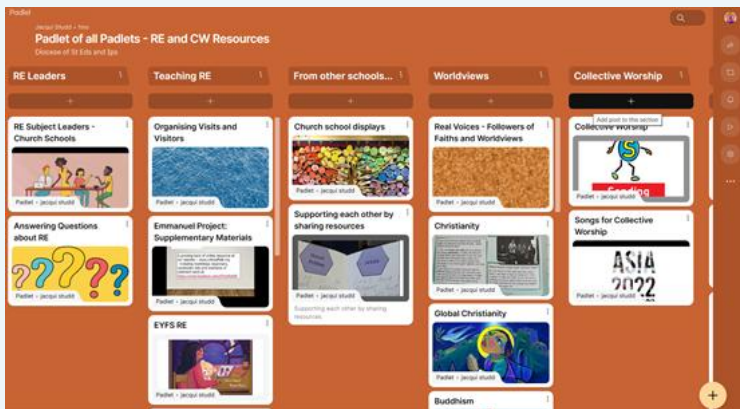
Padlet

Jacqui Studd • 1mo

Padlet of all Padlets - RE and CW Resources

Diocese of St Eds and Ips

RE Leaders

+

RE Subject Leaders - Church Schools

Padlet • jacqui studd

Answering Questions about RE

Padlet • jacqui studd

Teaching RE

+

Organising Visits and Visitors

Padlet • jacqui studd

Emmanuel Project: Supplementary Materials

Padlet • jacqui studd

EYFS RE

From other schools...

+

Church school displays

Padlet • jacqui studd

Supporting each other by sharing resources

Padlet • jacqui studd

Supporting each other by sharing resources

Worldviews

+

Real Voices - Followers of Faiths and Worldviews

Padlet • jacqui studd

Christianity

Padlet • jacqui studd

Global Christianity

Buddhism

Collective Worship

+

Add post to this section

Collective Worship

Padlet • jacqui studd

Songs for Collective Worship

ASIA 2022

Padlet • jacqui studd

+